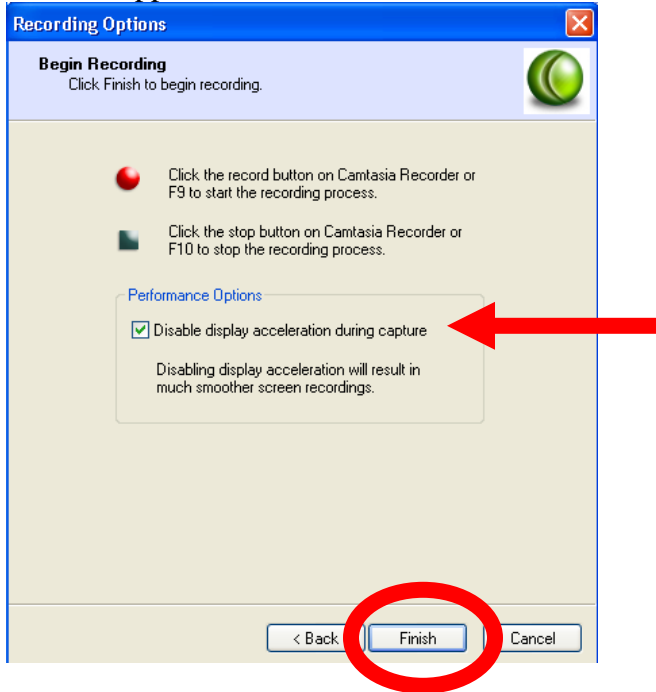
Recording Options

Begin Recording
Click Finish to begin recording.

Click the record button on Camtasia Recorder or F9 to start the recording process.

Click the stop button on Camtasia Recorder or F10 to stop the recording process.

Performance Options

Disable display acceleration during capture

Disabling display acceleration will result in much smoother screen recordings.

< Back
Finish
Cancel